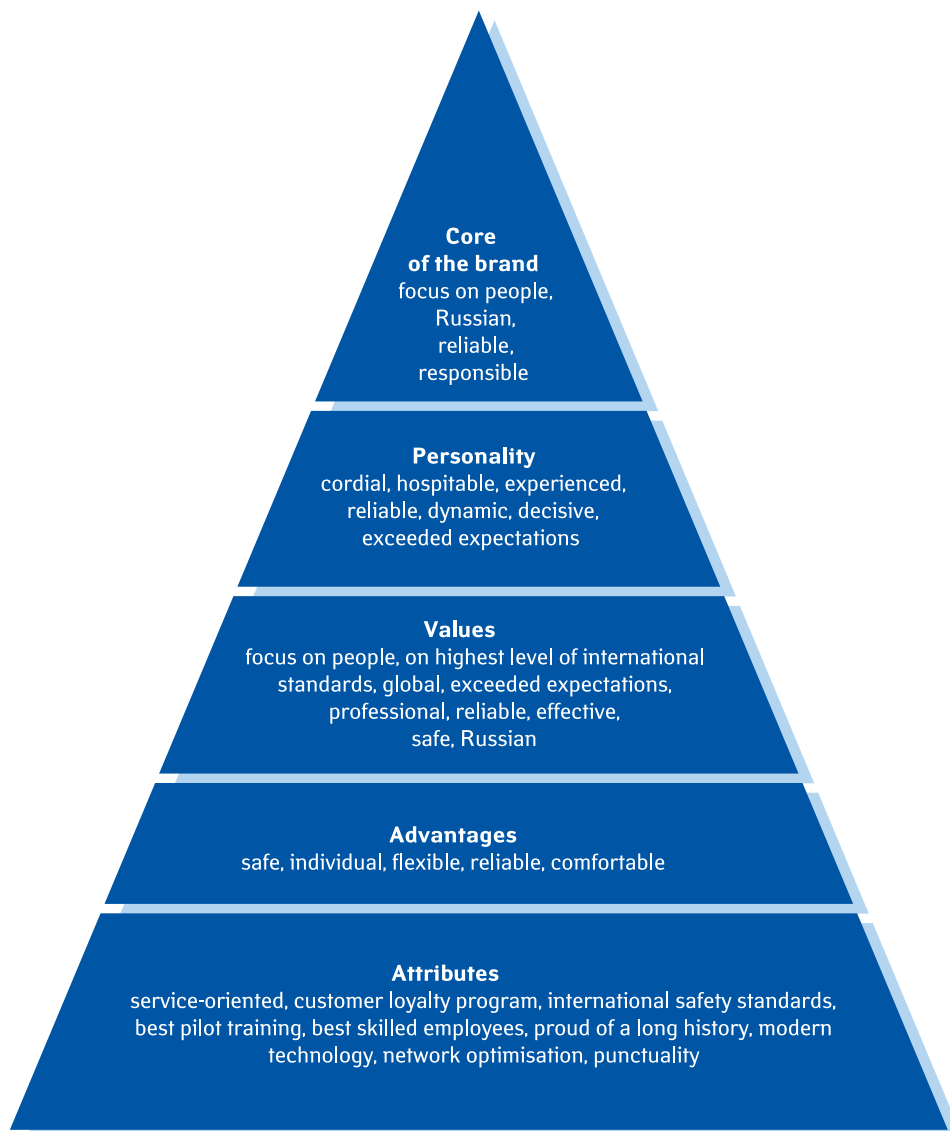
Core of the brand
focus on people, Russian, reliable, responsible

Personality
cordial, hospitable, experienced, reliable, dynamic, decisive, exceeded expectations

Values
focus on people, on highest level of international standards, global, exceeded expectations, professional, reliable, effective, safe, Russian

Advantages
safe, individual, flexible, reliable, comfortable

Attributes
service-oriented, customer loyalty program, international safety standards, best pilot training, best skilled employees, proud of a long history, modern technology, network optimisation, punctuality